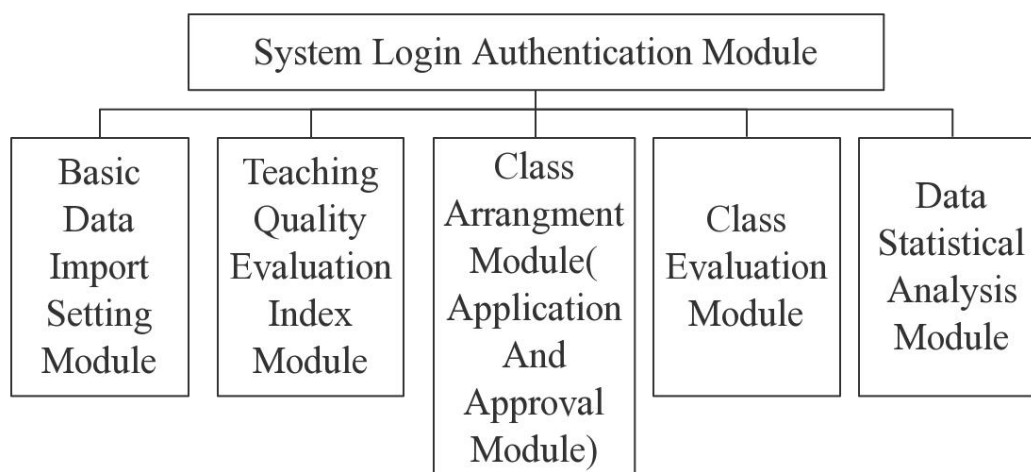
System Login Authentication Module

Basic Data Import Setting Module

Teaching Quality Evaluation Index Module

Class Arrangment Module( Application And Approval Module)

Class Evaluation Module

Data Statistical Analysis Module